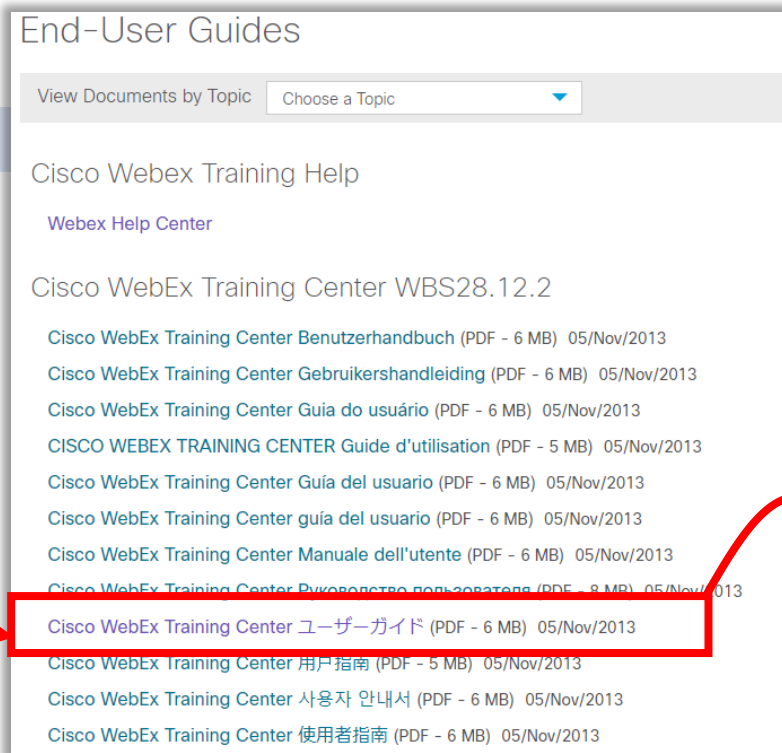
End-User Guides

View Documents by Topic Choose a Topic

Cisco Webex Training Help

Webex Help Center

Cisco WebEx Training Center WBS28.12.2

Cisco WebEx Training Center Benutzerhandbuch (PDF - 6 MB) 05/Nov/2013

Cisco WebEx Training Center Gebruikershandleiding (PDF - 6 MB) 05/Nov/2013

Cisco WebEx Training Center Guia do usuário (PDF - 6 MB) 05/Nov/2013

CISCO WEBEX TRAINING CENTER Guide d'utilisation (PDF - 5 MB) 05/Nov/2013

Cisco WebEx Training Center Guía del usuario (PDF - 6 MB) 05/Nov/2013

Cisco WebEx Training Center guía del usuario (PDF - 6 MB) 05/Nov/2013

Cisco WebEx Training Center Manuale dell'utente (PDF - 6 MB) 05/Nov/2013

Cisco WebEx Training Center Руководство пользователя (PDF - 8 MB) 05/Nov/2013

Cisco WebEx Training Center ユーザーガイド (PDF - 6 MB) 05/Nov/2013

Cisco WebEx Training Center 用户指南 (PDF - 5 MB) 05/Nov/2013

Cisco WebEx Training Center 사용자 안내서 (PDF - 6 MB) 05/Nov/2013

Cisco WebEx Training Center 使用者指南 (PDF - 6 MB) 05/Nov/2013